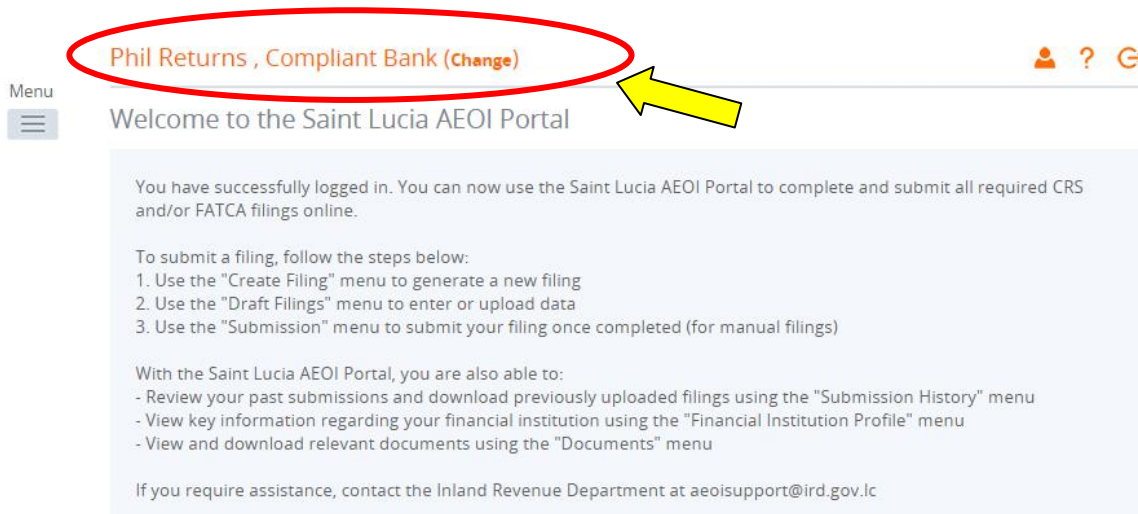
Phil Returns , Compliant Bank (Change)

?

Menu

Welcome to the Saint Lucia AEOI Portal

You have successfully logged in. You can now use the Saint Lucia AEOI Portal to complete and submit all required CRS and/or FATCA filings online.

To submit a filing, follow the steps below:
1. Use the "Create Filing" menu to generate a new filing
2. Use the "Draft Filings" menu to enter or upload data
3. Use the "Submission" menu to submit your filing once completed (for manual filings)

With the Saint Lucia AEOI Portal, you are also able to:
- Review your past submissions and download previously uploaded filings using the "Submission History" menu
- View key information regarding your financial institution using the "Financial Institution Profile" menu
- View and download relevant documents using the "Documents" menu

If you require assistance, contact the Inland Revenue Department at aeoisupport@ird.gov.lc